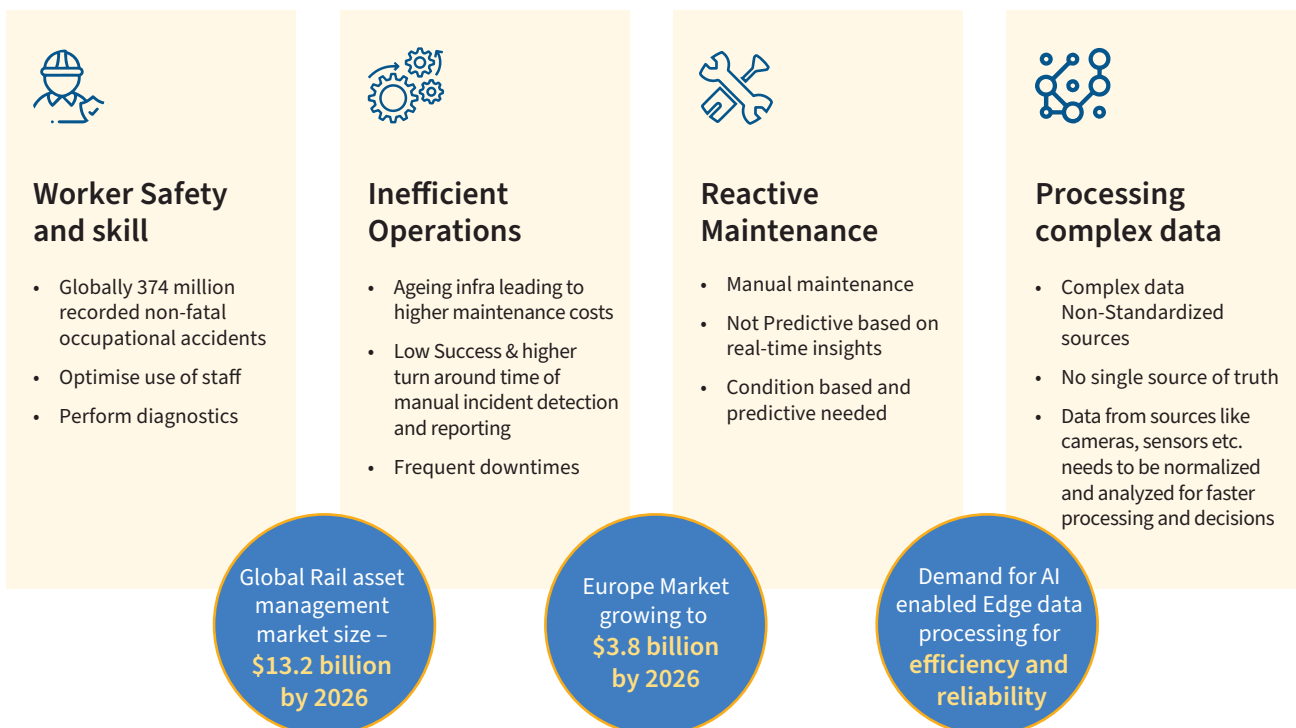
Worker Safety and skill

- Globally 374 million recorded non-fatal occupational accidents
- Optimise use of staff
- Perform diagnostics

Inefficient Operations

- Ageing infra leading to higher maintenance costs
- Low Success & higher turn around time of manual incident detection and reporting
- Frequent downtimes

Reactive Maintenance

- Manual maintenance
- Not Predictive based on real-time insights
- Condition based and predictive needed

Processing complex data

- Complex data Non-Standardized sources
- No single source of truth
- Data from sources like cameras, sensors etc. needs to be normalized and analyzed for faster processing and decisions

Global Rail asset management market size – $13.2 billion by 2026

Europe Market growing to $3.8 billion by 2026

Demand for AI enabled Edge data processing for efficiency and reliability